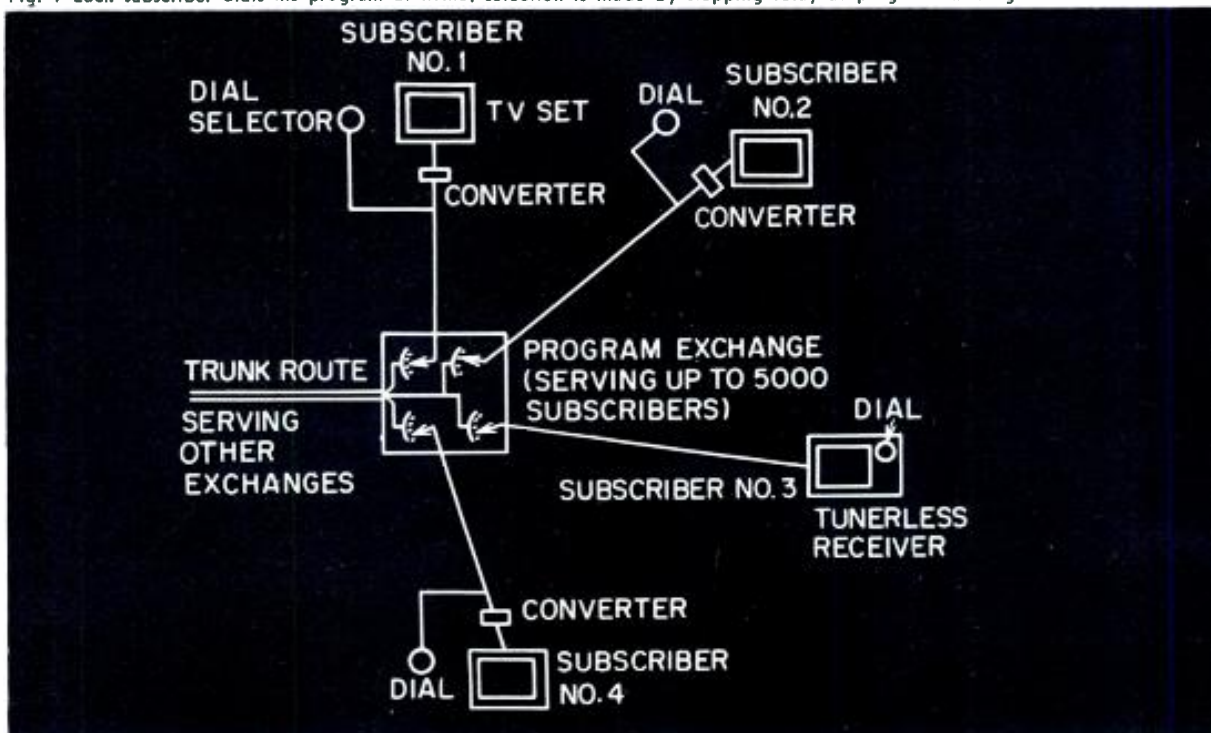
Fig. 1 Each subscriber dials the program of his choice; selection is made by stepping relays at program exchange.

SUBSCRIBER NO. 1

DIAL SELECTOR

TV SET

CONVERTER

DIAL

SUBSCRIBER NO.2

CONVERTER

TRUNK ROUTE

SERVING OTHER EXCHANGES

PROGRAM EXCHANGE (SERVING UP TO 5000 SUBSCRIBERS)

DIAL

SUBSCRIBER NO. 3

TUNERLESS RECEIVER

CONVERTER

DIAL

SUBSCRIBER NO. 4